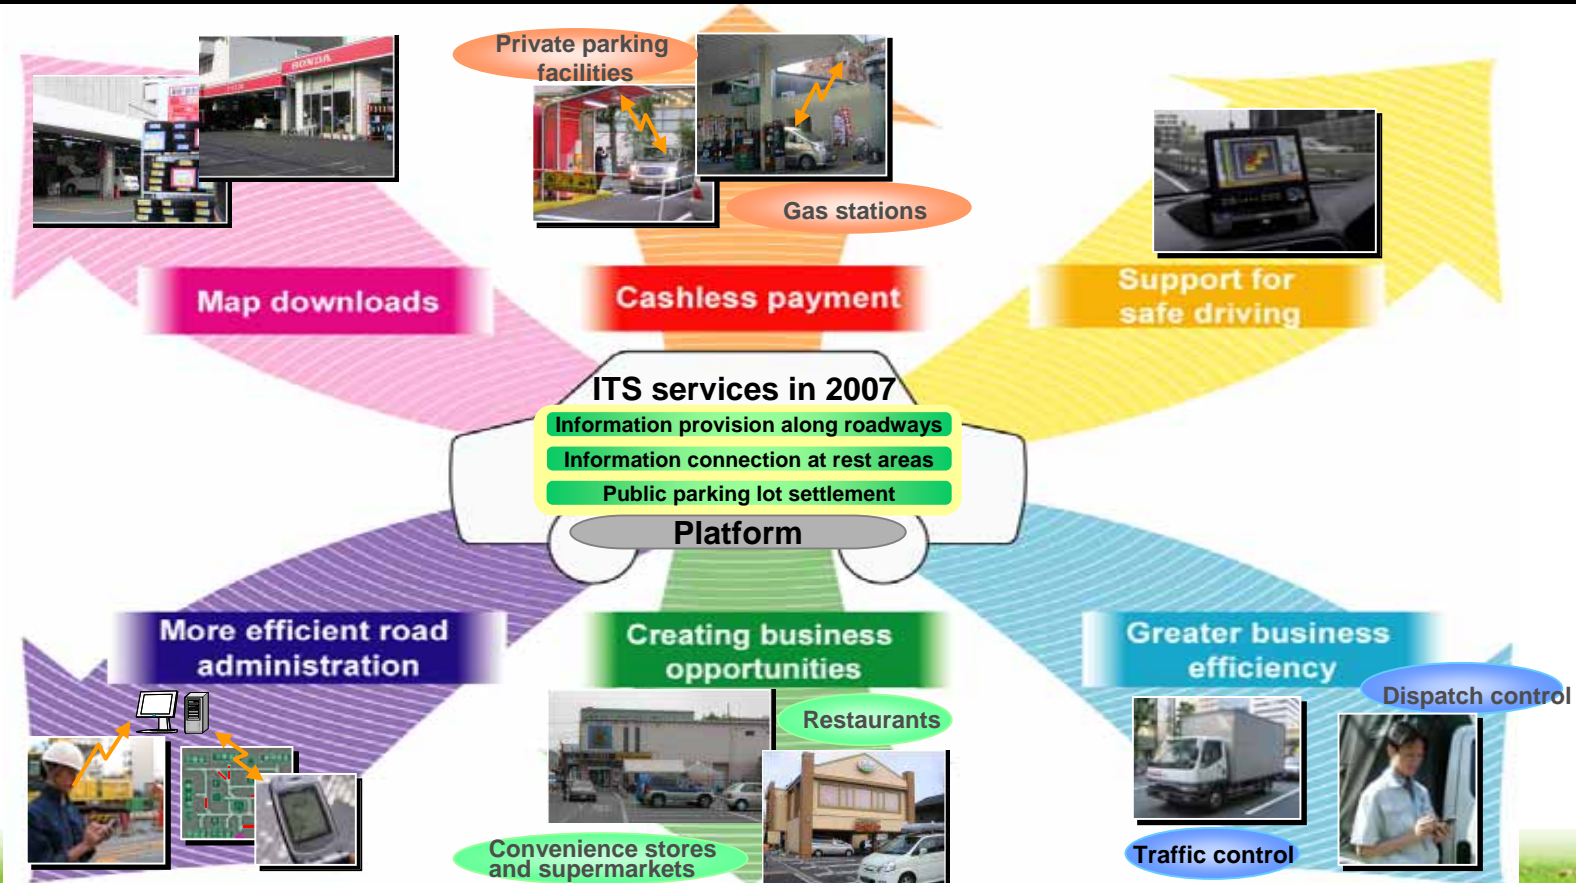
Private parking facilities

Gas stations

Map downloads

Cashless payment

Support for safe driving

ITS services in 2007

Information provision along roadways

Information connection at rest areas

Public parking lot settlement

Platform

More efficient road administration

Creating business opportunities

Greater business efficiency

Dispatch control

Restaurants

Convenience stores and supermarkets

Traffic control